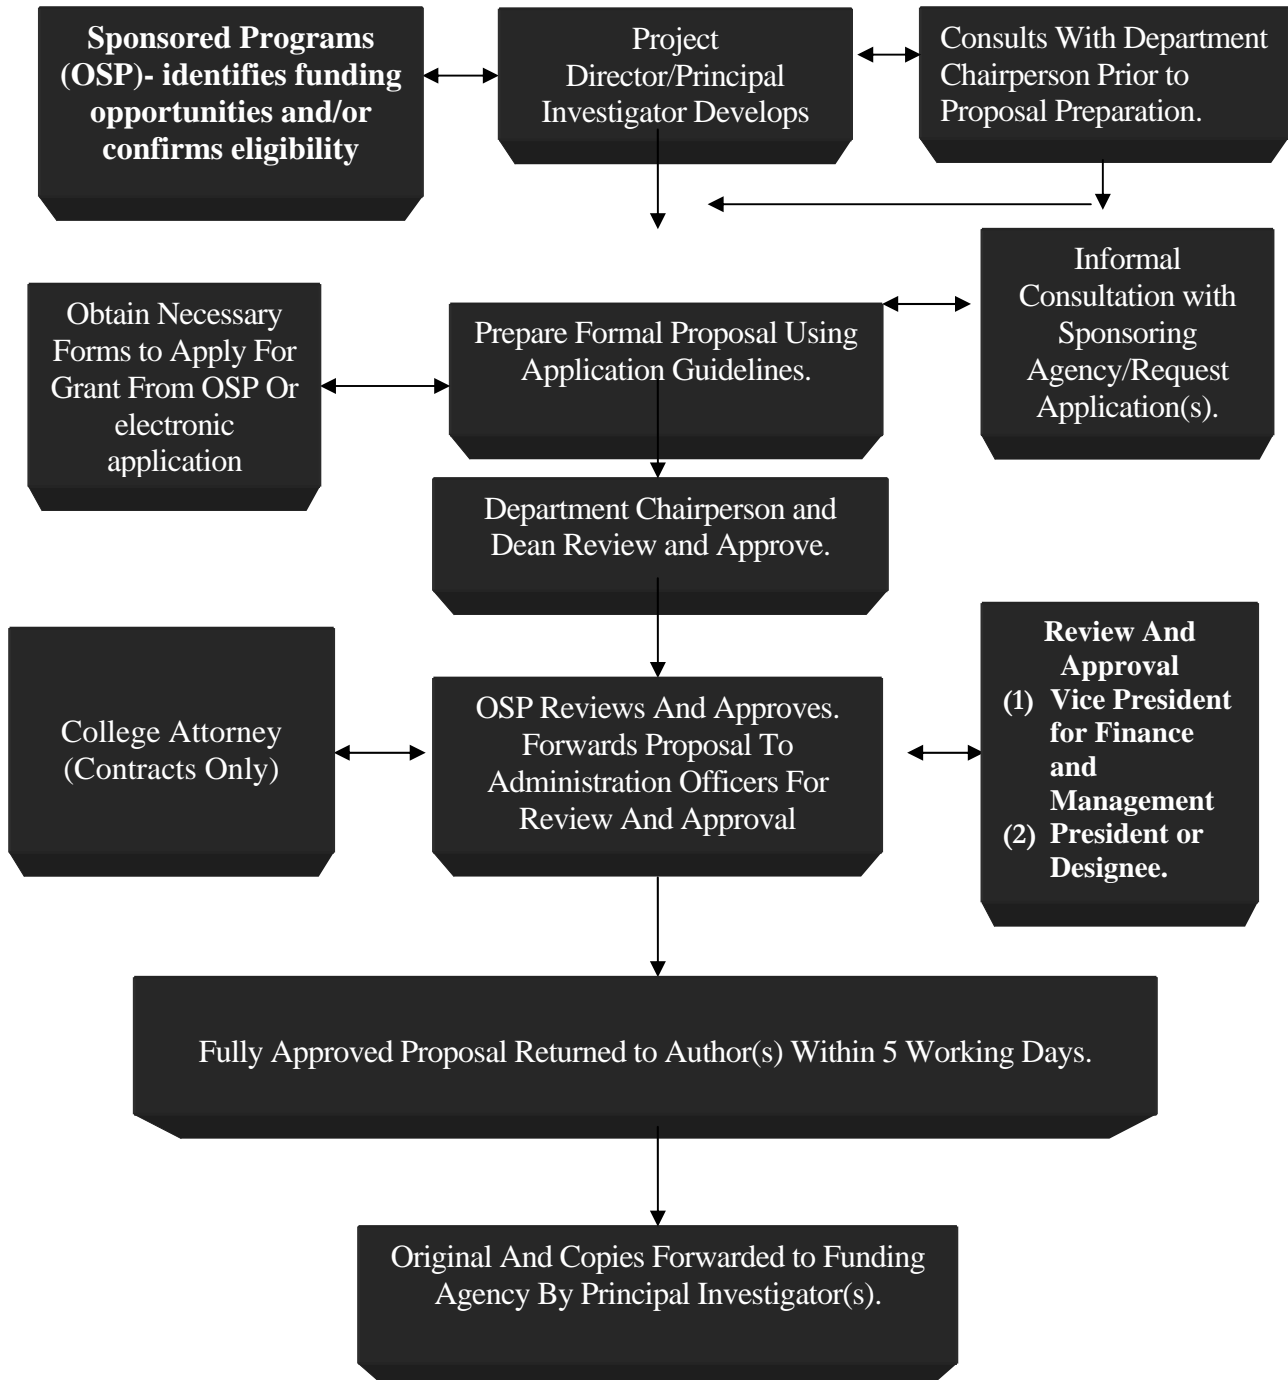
Sponsored Programs (OSP)- identifies funding opportunities and/or confirms eligibility

Project Director/Principal Investigator Develops

Consults With Department Chairperson Prior to Proposal Preparation.

Obtain Necessary Forms to Apply For Grant From OSP Or electronic application

Prepare Formal Proposal Using Application Guidelines.

Informal Consultation with Sponsoring Agency/Request Application(s).

Department Chairperson and Dean Review and Approve.

College Attorney (Contracts Only)

OSP Reviews And Approves. Forwards Proposal To Administration Officers For Review And Approval

Review And Approval
(1) Vice President for Finance and Management
(2) President or Designee.

Fully Approved Proposal Returned to Author(s) Within 5 Working Days.

Original And Copies Forwarded to Funding Agency By Principal Investigator(s).